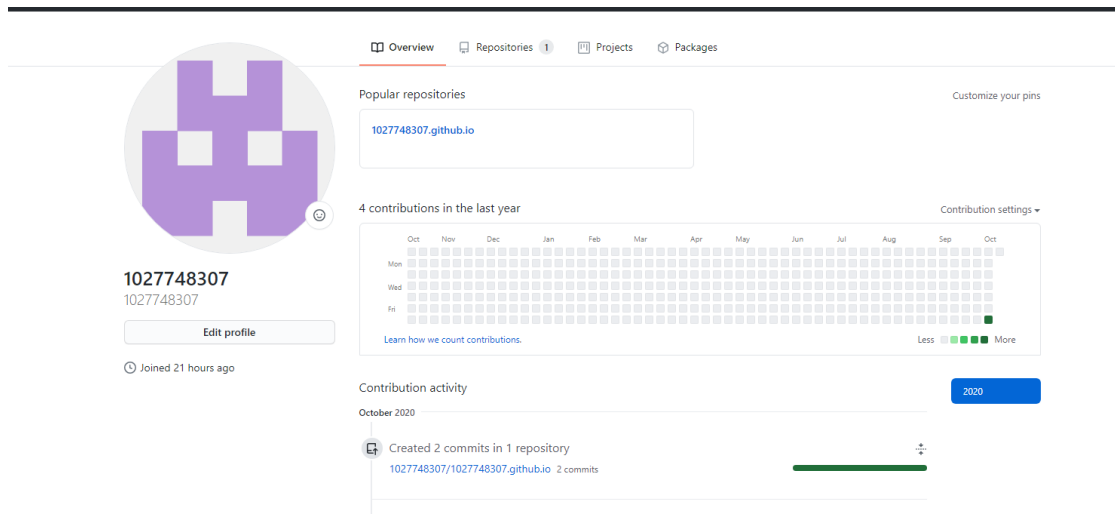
Overview Repositories 1 Projects Packages

1027748307
1027748307

Edit profile

Joined 21 hours ago

Popular repositories

Customize your pins

1027748307.github.io

4 contributions in the last year

Contribution settings

Oct Nov Dec Jan Feb Mar Apr May Jun Jul Aug Sep Oct

Mon
Wed
Fri

Learn how we count contributions.

Less More

Contribution activity

2020

October 2020

Created 2 commits in 1 repository

1027748307/1027748307.github.io 2 commits